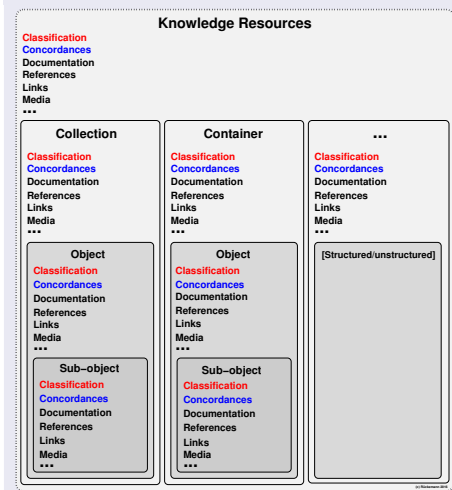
Knowledge Resources

Classification
Concordances
Documentation
References
Links
Media
...

Collection

Classification
Concordances
Documentation
References
Links
Media
...

Object

Classification
Concordances
Documentation
References
Links
Media
...

Sub–object

Classification
Concordances
Documentation
References
Links
Media
...

Container

Classification
Concordances
Documentation
References
Links
Media
...

Object

Classification
Concordances
Documentation
References
Links
Media
...

Sub–object

Classification
Concordances
Documentation
References
Links
Media
...

...

Classification
Concordances
Documentation
References
Links
Media
...

[Structured/unstructured]

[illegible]